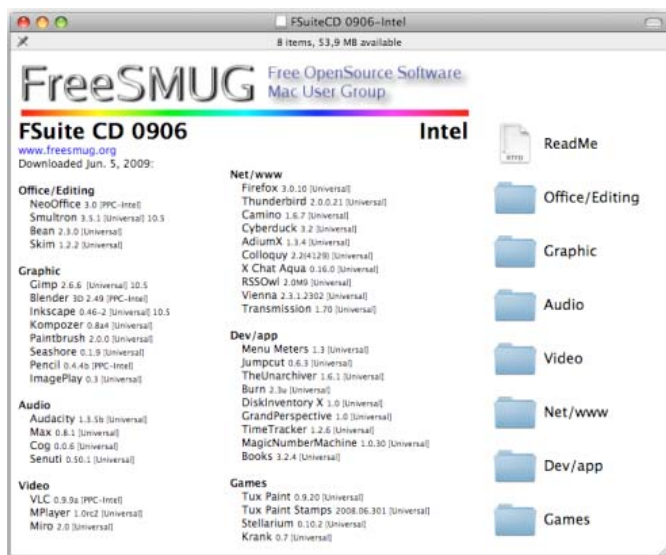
FSuiteCD 0906-Intel

8 items, 53,9 MB available

FreeSMUG Free OpenSource Software Mac User Group

FSuite CD 0906

Intel

www.freesmug.org

Downloaded Jun. 5, 2009:

Office/Editing
NeoOffice 3.0 [PPC-Intel]
Smultron 3.5.1 [Universal] 10.5
Bean 2.3.0 [Universal]
Skim 1.2.2 [Universal]

Graphic
Gimp 2.6.6 [Universal] 10.5
Blender 3D 2.49 [PPC-Intel]
Inkscape 0.46-2 [Universal] 10.5
Kompozer 0.8a4 [Universal]
Paintbrush 2.0.0 [Universal]
Seashore 0.1.9 [Universal]
Pencil 0.4.4b [PPC-Intel]
ImagePlay 0.3 [Universal]

Audio
Audacity 1.3.5b [Universal]
Max 0.8.1 [Universal]
Cog 0.0.6 [Universal]
Senuti 0.50.1 [Universal]

Video
VLC 0.9.9a [PPC-Intel]
MPlayer 1.0rc2 [Universal]
Miro 2.0 [Universal]

Net/www
Firefox 3.0.10 [Universal]
Thunderbird 2.0.0.21 [Universal]
Camino 1.6.7 [Universal]
Cyberduck 3.2 [Universal]
AdiumX 1.3.4 [Universal]
Colloquy 2.2(4129) [Universal]
X Chat Aqua 0.16.0 [Universal]
RSSOwl 2.0M9 [Universal]
Vienna 2.3.1.2302 [Universal]
Transmission 1.70 [Universal]

Dev/app
Menu Meters 1.3 [Universal]
Jumpcut 0.6.3 [Universal]
TheUnarchiver 1.6.1 [Universal]
Burn 2.3u [Universal]
DiskInventory X 1.0 [Universal]
GrandPerspective 1.0 [Universal]
TimeTracker 1.2.6 [Universal]
MagicNumberMachine 1.0.30 [Universal]
Books 3.2.4 [Universal]

Games
Tux Paint 0.9.20 [Universal]
Tux Paint Stamps 2008.06.301 [Universal]
Stellarium 0.10.2 [Universal]
Krank 0.7 [Universal]

RTFD

ReadMe

Office/Editing

Graphic

Audio

Video

Net/www

Dev/app

Games